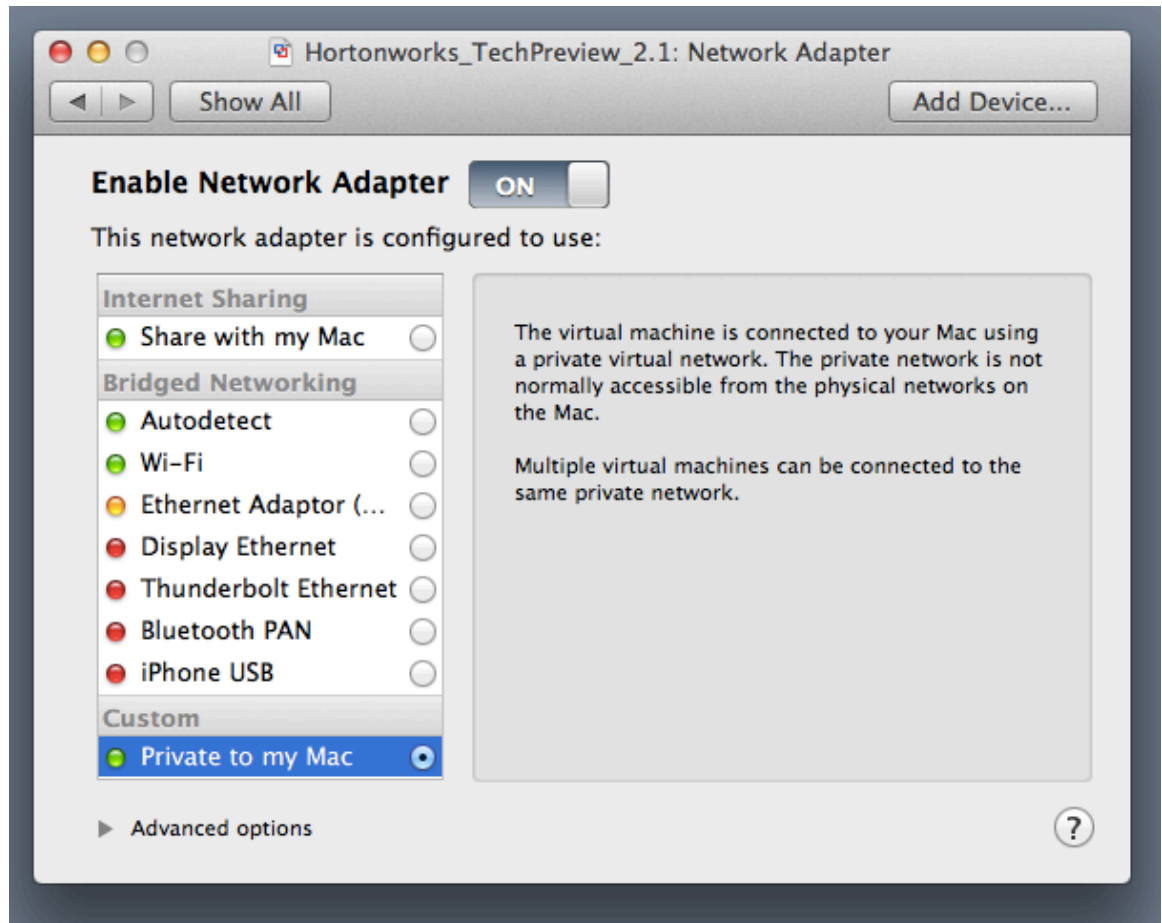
Hortonworks_TechPreview_2.1: Network Adapter

Show All

Add Device...

Enable Network Adapter ON

This network adapter is configured to use:

Internet Sharing
Share with my Mac
Bridged Networking
Autodetect
Wi-Fi
Ethernet Adaptor (...
Display Ethernet
Thunderbolt Ethernet
Bluetooth PAN
iPhone USB
Custom
Private to my Mac

The virtual machine is connected to your Mac using a private virtual network. The private network is not normally accessible from the physical networks on the Mac.

Multiple virtual machines can be connected to the same private network.

Advanced options

?